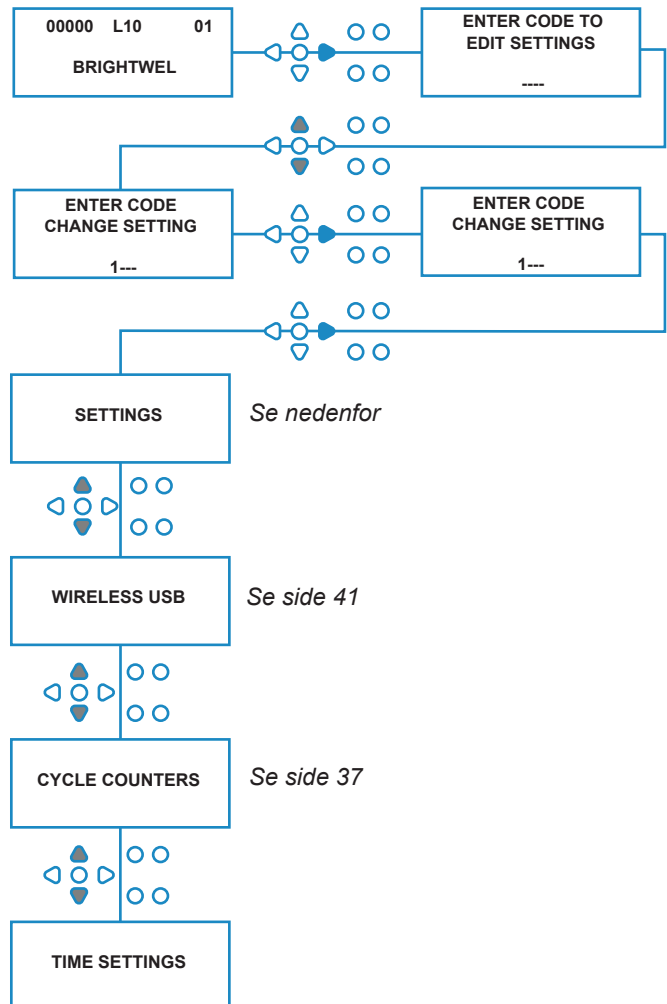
00000 L10 01

BRIGHTWEL

ENTER CODE TO EDIT SETTINGS

----

ENTER CODE CHANGE SETTING

1---

ENTER CODE CHANGE SETTING

1---

SETTINGS

Se nedenfor

WIRELESS USB

Se side 41

CYCLE COUNTERS

Se side 37

TIME SETTINGS